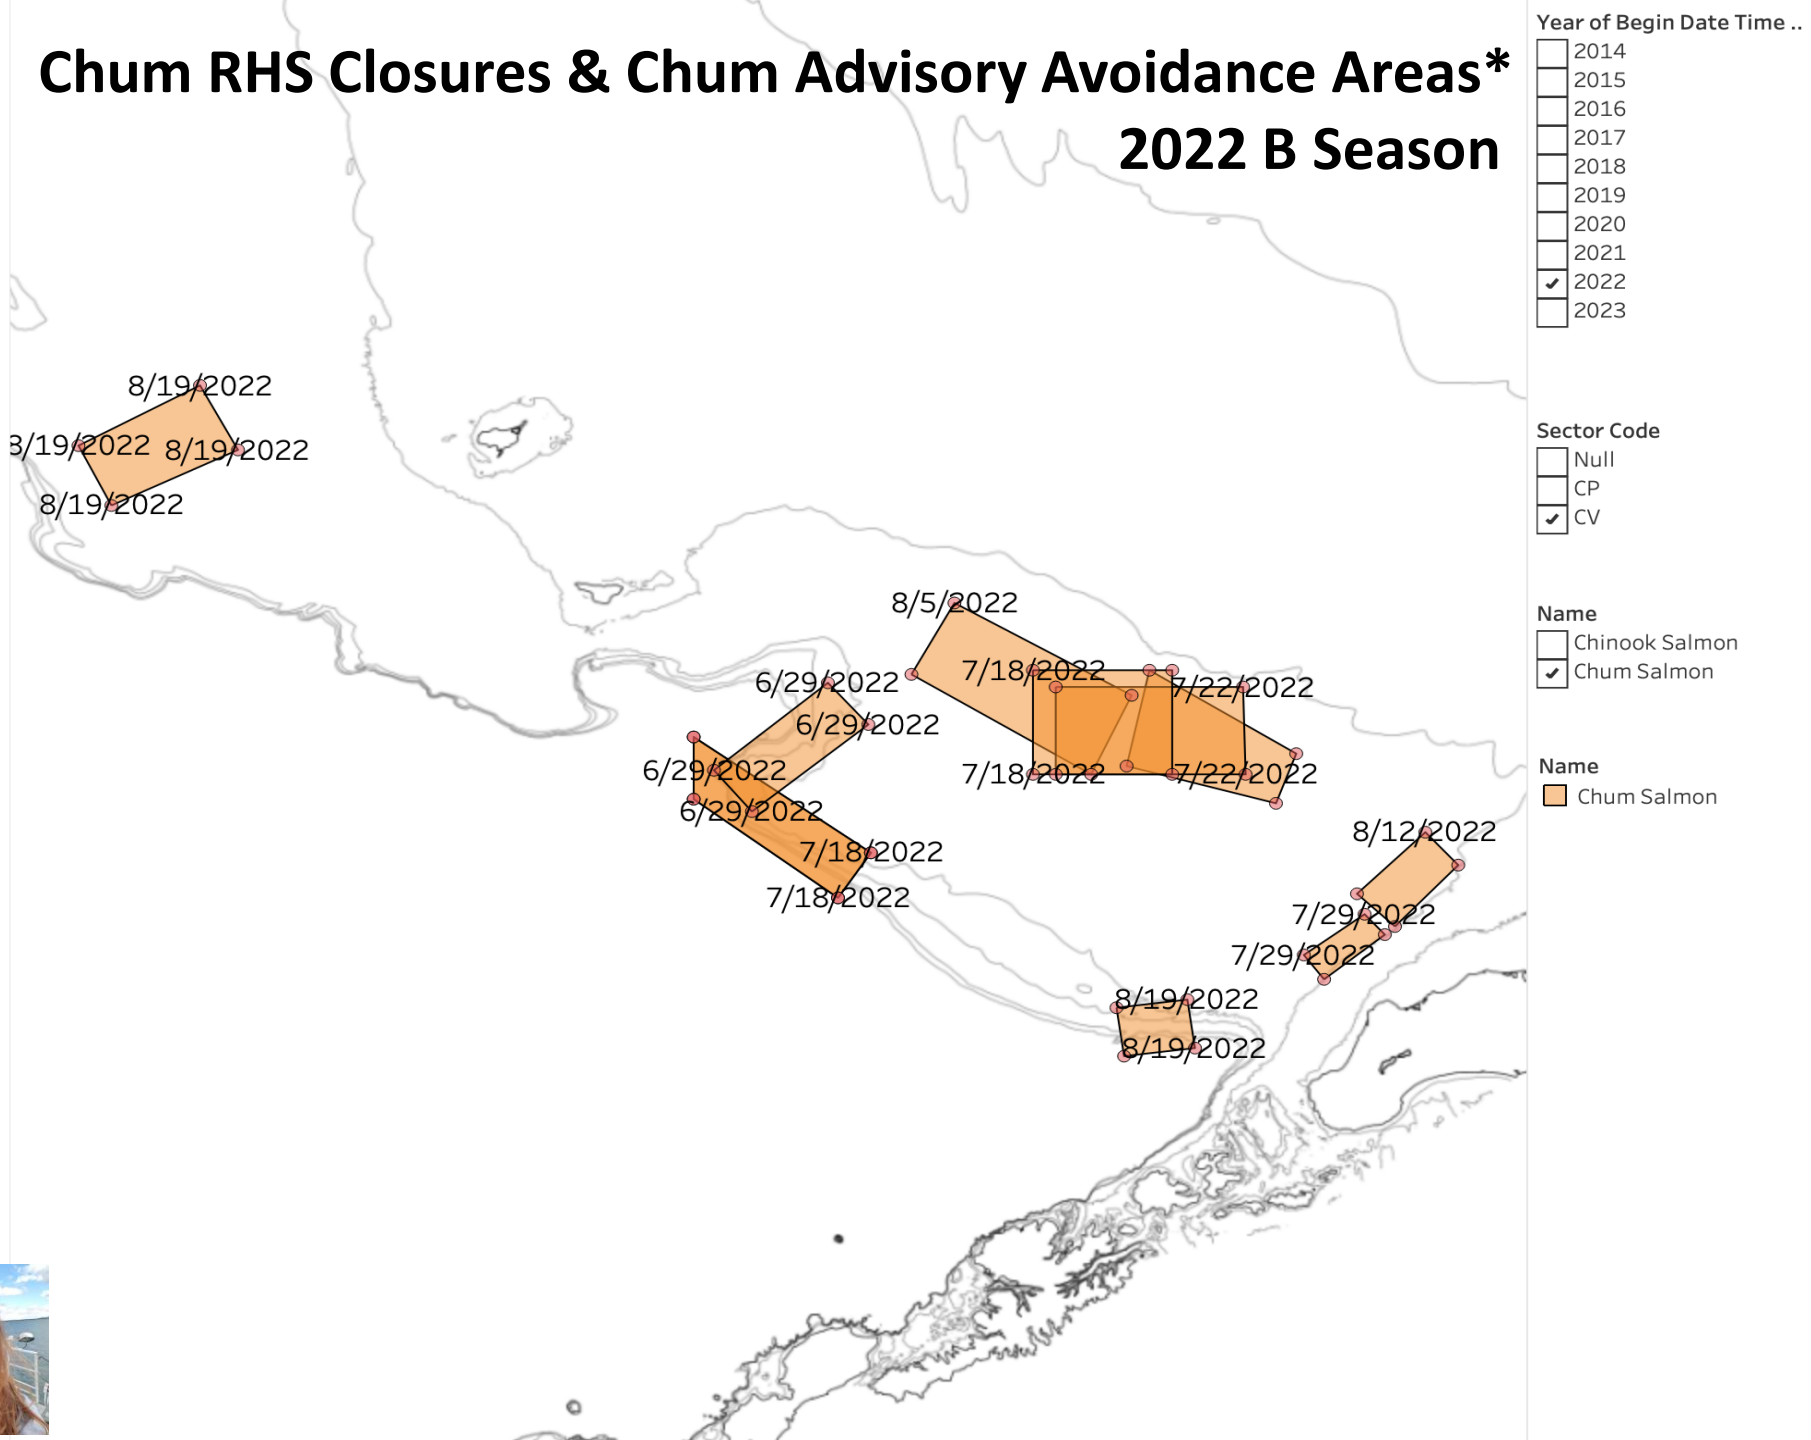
Chum RHS Closures & Chum Advisory Avoidance Areas*
2022 B Season

8/19/2022
3/19/2022
8/19/2022
8/19/2022

8/5/2022
7/18/2022
7/22/2022
6/29/2022
6/29/2022
7/18/2022
7/22/2022
6/29/2022
6/29/2022
7/18/2022
7/18/2022
8/12/2022
7/29/2022
7/29/2022
8/19/2022
8/19/2022

Year of Begin Date Time ..
2014
2015
2016
2017
2018
2019
2020
2021
2022
2023

Sector Code
Null
CP
CV

Name
Chinook Salmon
Chum Salmon

Name
Chum Salmon